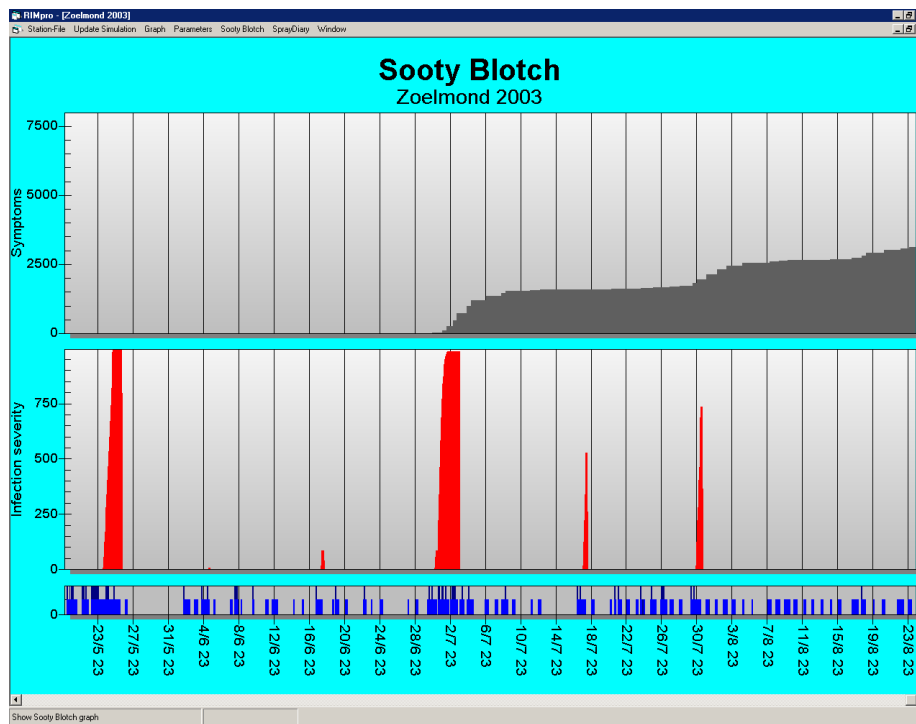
RIMpro - [Zoelmond 2003]

Station-File Update Simulation Graph Parameters Sooty Blotch SprayDiary Window

Sooty Blotch
Zoelmond 2003

Symptoms
7500
5000
2500
0

Infection severity
750
500
250
0

0

23/5 23
27/5 23
31/5 23
4/6 23
8/6 23
12/6 23
16/6 23
20/6 23
24/6 23
28/6 23
2/7 23
6/7 23
10/7 23
14/7 23
18/7 23
22/7 23
26/7 23
30/7 23
3/8 23
7/8 23
11/8 23
15/8 23
19/8 23
23/8 23

Show Sooty Blotch graph